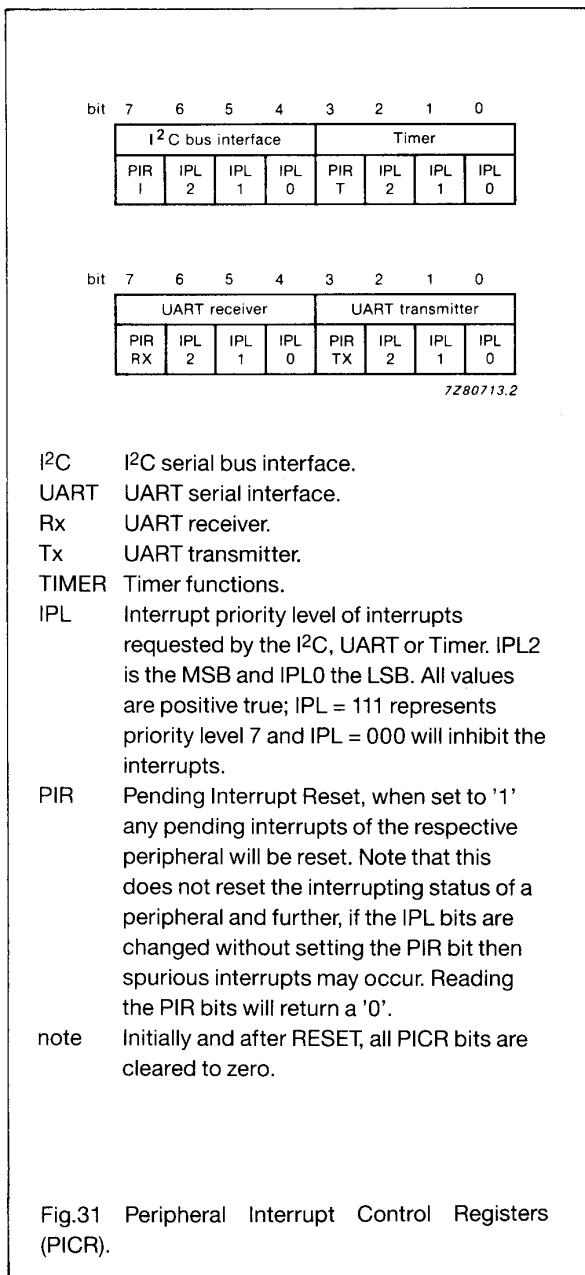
| bit | 7 | 6 | 5 | 4 | 3 | 2 | 1 | 0 |
|---|---|---|---|---|---|---|---|---|
| | $I^2C$ bus interface | | | | Timer | | | |
| | PIR I | IPL 2 | IPL 1 | IPL 0 | PIR T | IPL 2 | IPL 1 | IPL 0 |

| bit | 7 | 6 | 5 | 4 | 3 | 2 | 1 | 0 |
|---|---|---|---|---|---|---|---|---|
| | UART receiver | | | | UART transmitter | | | |
| | PIR RX | IPL 2 | IPL 1 | IPL 0 | PIR TX | IPL 2 | IPL 1 | IPL 0 |

7Z80713.2

$I^2C$ $I^2C$ serial bus interface.
UART UART serial interface.
Rx UART receiver.
Tx UART transmitter.
TIMER Timer functions.
IPL Interrupt priority level of interrupts requested by the $I^2C$, UART or Timer. IPL2 is the MSB and IPL0 the LSB. All values are positive true; IPL = 111 represents priority level 7 and IPL = 000 will inhibit the interrupts.
PIR Pending Interrupt Reset, when set to '1' any pending interrupts of the respective peripheral will be reset. Note that this does not reset the interrupting status of a peripheral and further, if the IPL bits are changed without setting the PIR bit then spurious interrupts may occur. Reading the PIR bits will return a '0'.
note Initially and after RESET, all PICR bits are cleared to zero.

Fig.31 Peripheral Interrupt Control Registers (PICR).